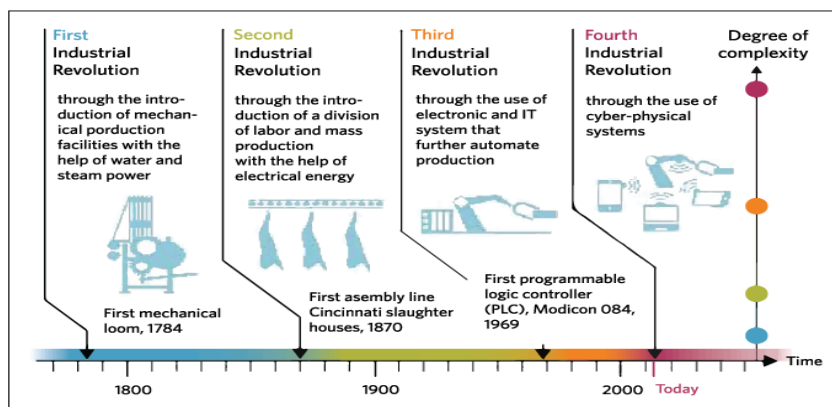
First Industrial Revolution

through the introduction of mechanical porduction facilities with the help of water and steam power

First mechanical loom, 1784

Second Industrial Revolution

through the introduction of a division of labor and mass production with the help of electrical energy

First asembly line Cincinnati slaughter houses, 1870

Third Industrial Revolution

through the use of electronic and IT system that further automate production

First programmable logic controller (PLC), Modicon 084, 1969

Fourth Industrial Revolution

through the use of cyber-physical systems

Degree of complexity

Time

1800

1900

2000

Today